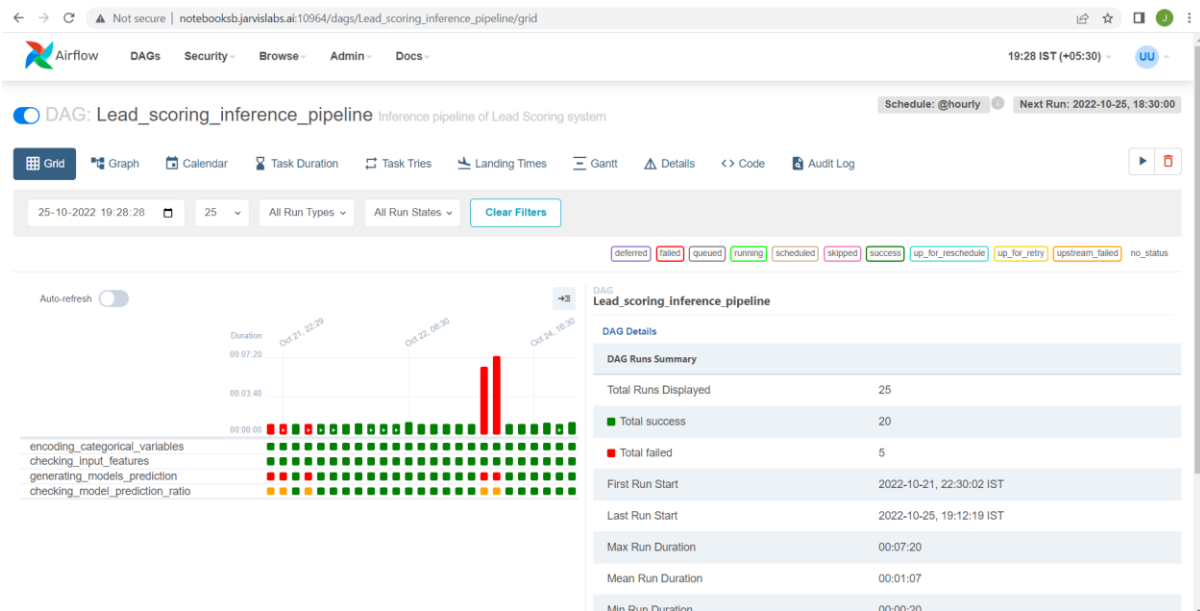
Not secure | notebooksb.jarvislabs.ai:10964/dags/Lead_scoring_inference_pipeline/grid

Airflow DAGs Security Browse Admin Docs 19:28 IST (+05:30) UU

DAG: Lead_scoring_inference_pipeline Inference pipeline of Lead Scoring system

Schedule: @hourly Next Run: 2022-10-25, 18:30:00

Grid Graph Calendar Task Duration Task Tries Landing Times Gantt Details Code Audit Log

25-10-2022 19:28:28 25 All Run Types All Run States Clear Filters

deferred failed queued running scheduled skipped success up_for_reschedule up_for_retry upstream_failed no_status

Auto-refresh

Duration Oct 21, 22:29 Oct 22, 08:30 Oct 24, 18:30

00:07:20

00:03:40

00:00:00

encoding_categorical_variables
checking_input_features
generating_models_prediction
checking_model_prediction_ratio

DAG
Lead_scoring_inference_pipeline

DAG Details

DAG Runs Summary

| | |
|---|---|
| Total Runs Displayed | 25 |
| Total success | 20 |
| Total failed | 5 |
| First Run Start | 2022-10-21, 22:30:02 IST |
| Last Run Start | 2022-10-25, 19:12:19 IST |
| Max Run Duration | 00:07:20 |
| Mean Run Duration | 00:01:07 |
| Min Run Duration | 00:00:20 |